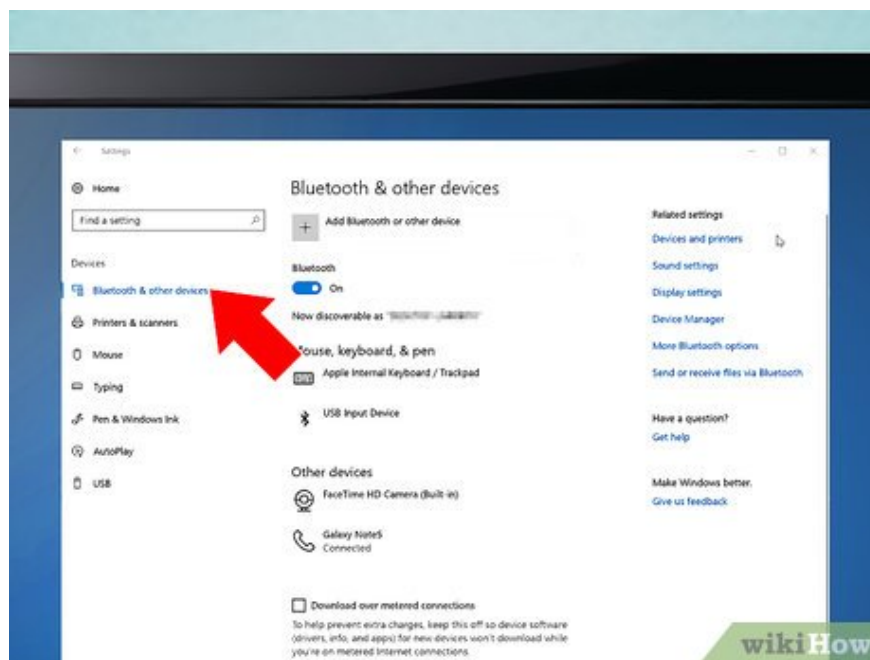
Settings

Home

Find a setting

Devices

Bluetooth & other devices

Printers & scanners

Mouse

Typing

Pen & Windows Ink

AutoPlay

USB

Bluetooth & other devices

Add Bluetooth or other device

Bluetooth

On

Now discoverable as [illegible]

Mouse, keyboard, & pen

Apple Internal Keyboard / Trackpad

USB Input Device

Other devices

FaceTime HD Camera (Built-in)

Galaxy Note5
Connected

Download over metered connections

To help prevent extra charges, keep this off so device software (drivers, info, and apps) for new devices won't download while you're on metered Internet connections.

Related settings

Devices and printers

Sound settings

Display settings

Device Manager

More Bluetooth options

Send or receive files via Bluetooth

Have a question?

Get help

Make Windows better.

Give us feedback

wikiHow